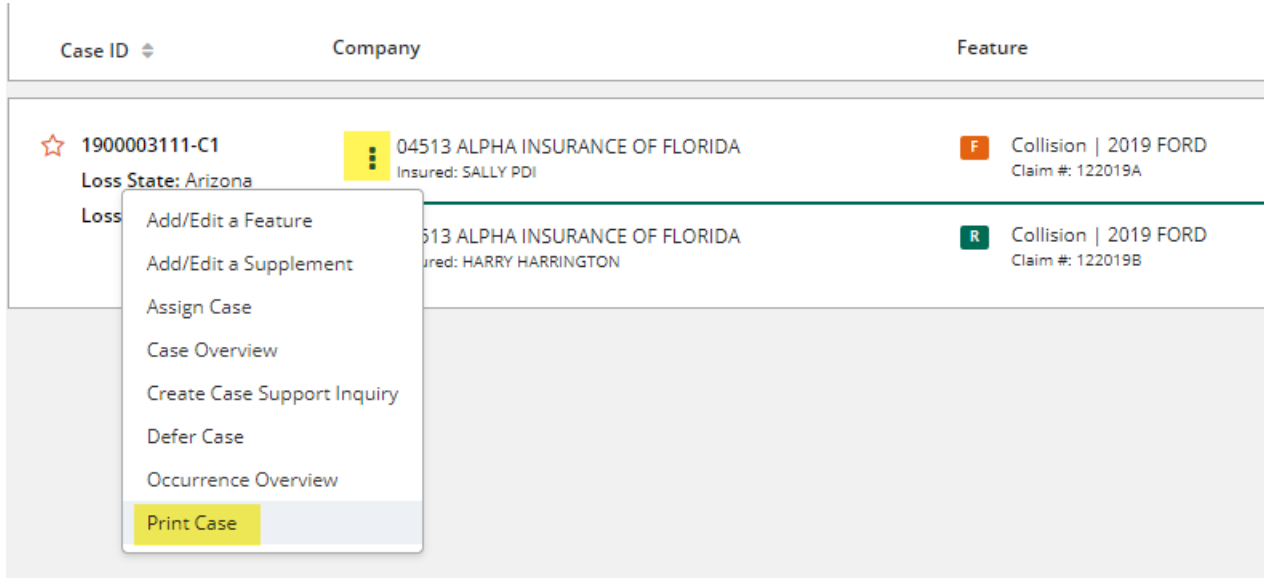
Case ID

Company

Feature

1900003111-C1
Loss State: Arizona
Loss

04513 ALPHA INSURANCE OF FLORIDA
Insured: SALLY PDI

F Collision | 2019 FORD
Claim #: 122019A

513 ALPHA INSURANCE OF FLORIDA
ured: HARRY HARRINGTON

R Collision | 2019 FORD
Claim #: 122019B

Add/Edit a Feature
Add/Edit a Supplement
Assign Case
Case Overview
Create Case Support Inquiry
Defer Case
Occurrence Overview
Print Case